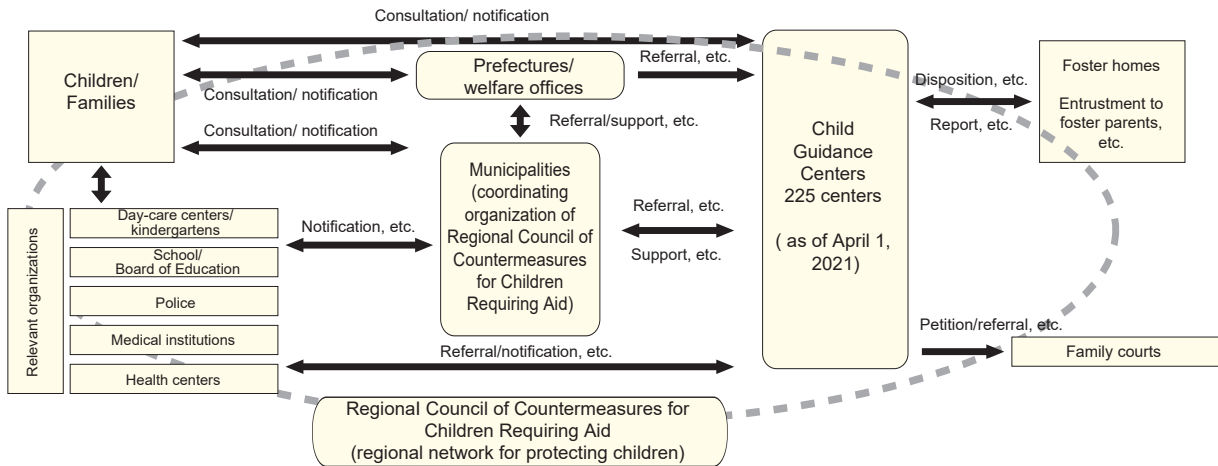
Consultation/ notification

Children/ Families

Consultation/ notification

Prefectures/ welfare offices

Referral, etc.

Consultation/ notification

Referral/support, etc.

Child Guidance Centers 225 centers

( as of April 1, 2021)

Disposition, etc.

Report, etc.

Foster homes

Entrustment to foster parents, etc.

Relevant organizations

Day-care centers/ kindergartens

School/ Board of Education

Police

Medical institutions

Health centers

Notification, etc.

Municipalities (coordinating organization of Regional Council of Countermeasures for Children Requiring Aid)

Referral, etc.

Support, etc.

Petition/referral, etc.

Family courts

Referral/notification, etc.

Regional Council of Countermeasures for Children Requiring Aid (regional network for protecting children)